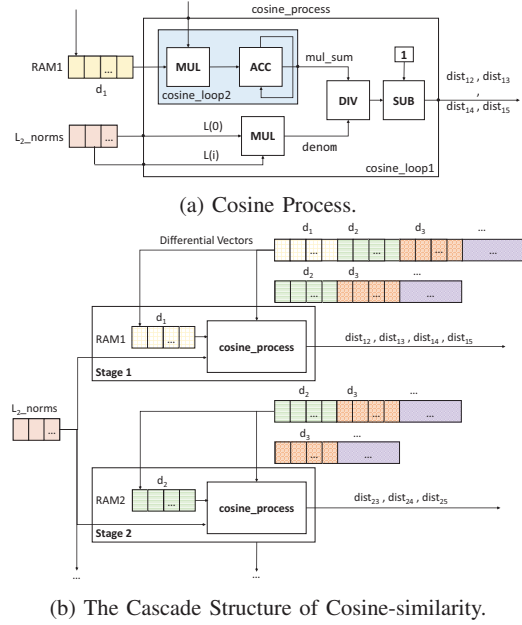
cosine_process

RAM1

...

$d_1$

MUL

ACC

cosine_loop2

mul_sum

1

DIV

SUB

$dist_{12}$ , $dist_{13}$ , $dist_{14}$ , $dist_{15}$

$L_2$_norms

...

L(0)

MUL

L(i)

denom

cosine_loop1

(a) Cosine Process.

Differential Vectors

$d_1$

$d_2$

$d_3$

...

...

...

...

...

$d_2$

$d_3$

...

...

...

...

RAM1

$d_1$

...

cosine_process

$dist_{12}$ , $dist_{13}$ , $dist_{14}$ , $dist_{15}$

Stage 1

$L_2$_norms

...

$d_2$

$d_3$

...

...

...

...

$d_3$

...

...

RAM2

$d_2$

...

cosine_process

$dist_{23}$ , $dist_{24}$ , $dist_{25}$

Stage 2

...

...

(b) The Cascade Structure of Cosine-similarity.